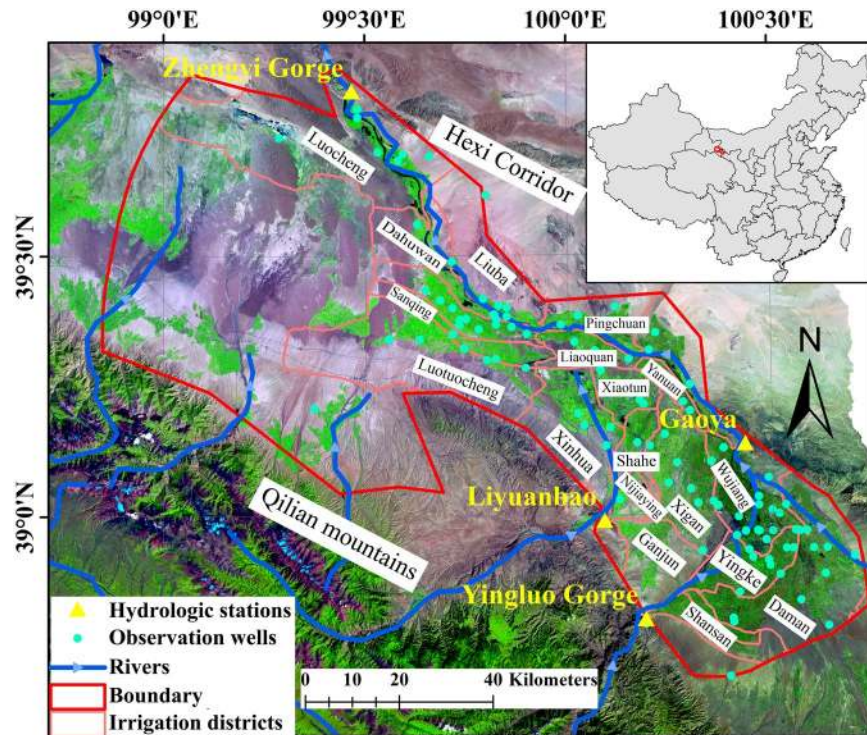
99°0'E
99°30'E
100°0'E
100°30'E
39°30'N
39°0'N
Zhengyi Gorge
Hexi Corridor
Luocheng
Dahuwan
Liuba
Sanqing
Pingchuan
Liaoquan
Yanuan
Xiaotun
Luotuocheng
Gaoya
Xinhua
Shahe
Wujiang
Liyuanbao
Nijiaying
Xigan
Qilian mountains
Ganjun
Yingke
Yingluo Gorge
Shansan
Daman
N
Hydrologic stations
Observation wells
Rivers
Boundary
Irrigation districts
0 10 20 40 Kilometers